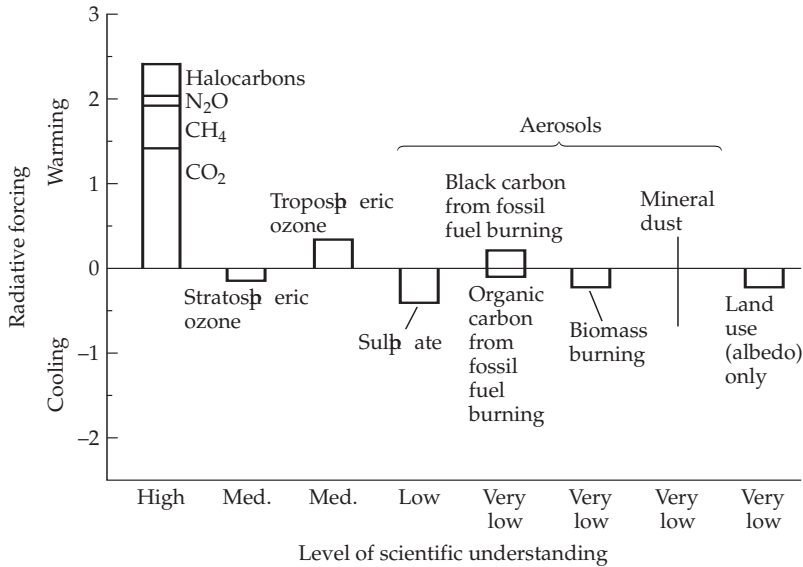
3
2
1
0
−1
−2

Radiative forcing

Warming

Cooling

Halocarbons
$N_2O$
$CH_4$
$CO_2$

Aerosols

Troposþ eric ozone

Black carbon from fossil fuel burning

Mineral dust

Stratosþ eric ozone

Sulþ ate

Organic carbon from fossil fuel burning

Biomass burning

Land use (albedo) only

High
Med.
Med.
Low
Very low
Very low
Very low
Very low

Level of scientific understanding